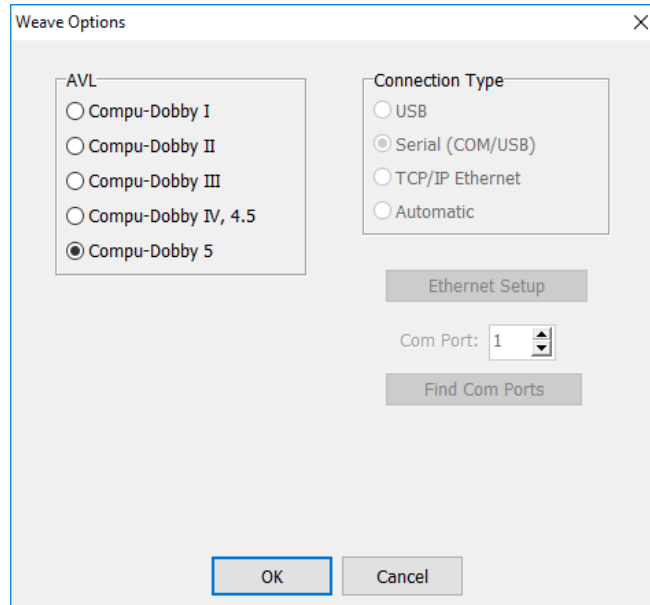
Weave Options

×

AVL
Compu-Dobby I
Compu-Dobby II
Compu-Dobby III
Compu-Dobby IV, 4.5
Compu-Dobby 5

Connection Type
USB
Serial (COM/USB)
TCP/IP Ethernet
Automatic

Ethernet Setup

Com Port: 1

Find Com Ports

OK

Cancel